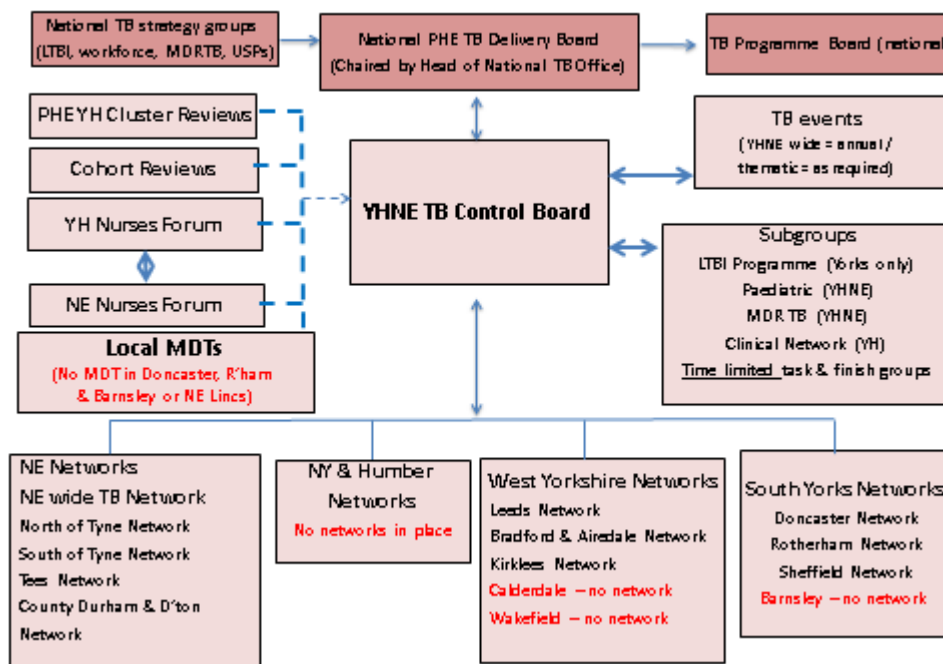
National TB strategy groups (LTBI, workforce, MDRTB, USPs)

National PHE TB Delivery Board (Chaired by Head of National TB Office)

TB Programme Board (national

PHEYH Cluster Reviews

Cohort Reviews

YH Nurses Forum

NE Nurses Forum

Local MDTs
(No MDT in Doncaster, R'ham & Barnsley or NE Lincs)

YHNE TB Control Board

TB events
(YHNE wide = annual / thematic = as required)

Subgroups
LTBI Programme (Yorks only)
Paediatric (YHNE)
MDR TB (YHNE)
Clinical Network (YH)
Time limited task & finish groups

NE Networks
NE wide TB Network
North of Tyne Network
South of Tyne Network
Tees Network
County Durham & D'ton Network

NY & Humber Networks
No networks in place

West Yorkshire Networks
Leeds Network
Bradford & Airedale Network
Kirklees Network
Calderdale – no network
Wakefield – no network

South Yorks Networks
Doncaster Network
Rotherham Network
Sheffield Network
Barnsley – no network